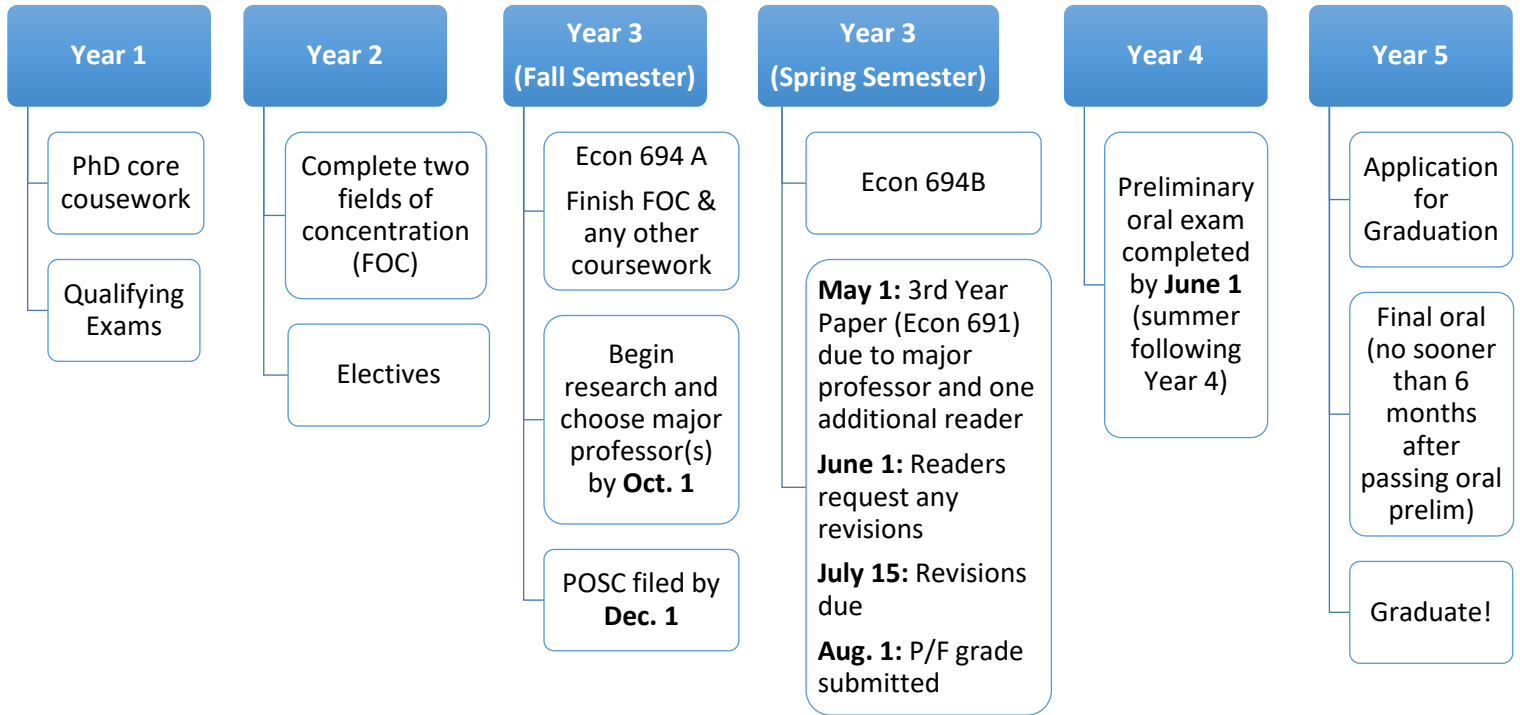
Year 1

PhD core cousework

Qualifying Exams

Year 2

Complete two fields of concentration (FOC)

Electives

Year 3 (Fall Semester)

Econ 694 A

Finish FOC & any other coursework

Begin research and choose major professor(s) by **Oct. 1**

POSC filed by **Dec. 1**

Year 3 (Spring Semester)

Econ 694B

**May 1:** 3rd Year Paper (Econ 691) due to major professor and one additional reader

**June 1:** Readers request any revisions

**July 15:** Revisions due

**Aug. 1:** P/F grade submitted

Year 4

Preliminary oral exam completed by **June 1** (summer following Year 4)

Year 5

Application for Graduation

Final oral (no sooner than 6 months after passing oral prelim)

Graduate!